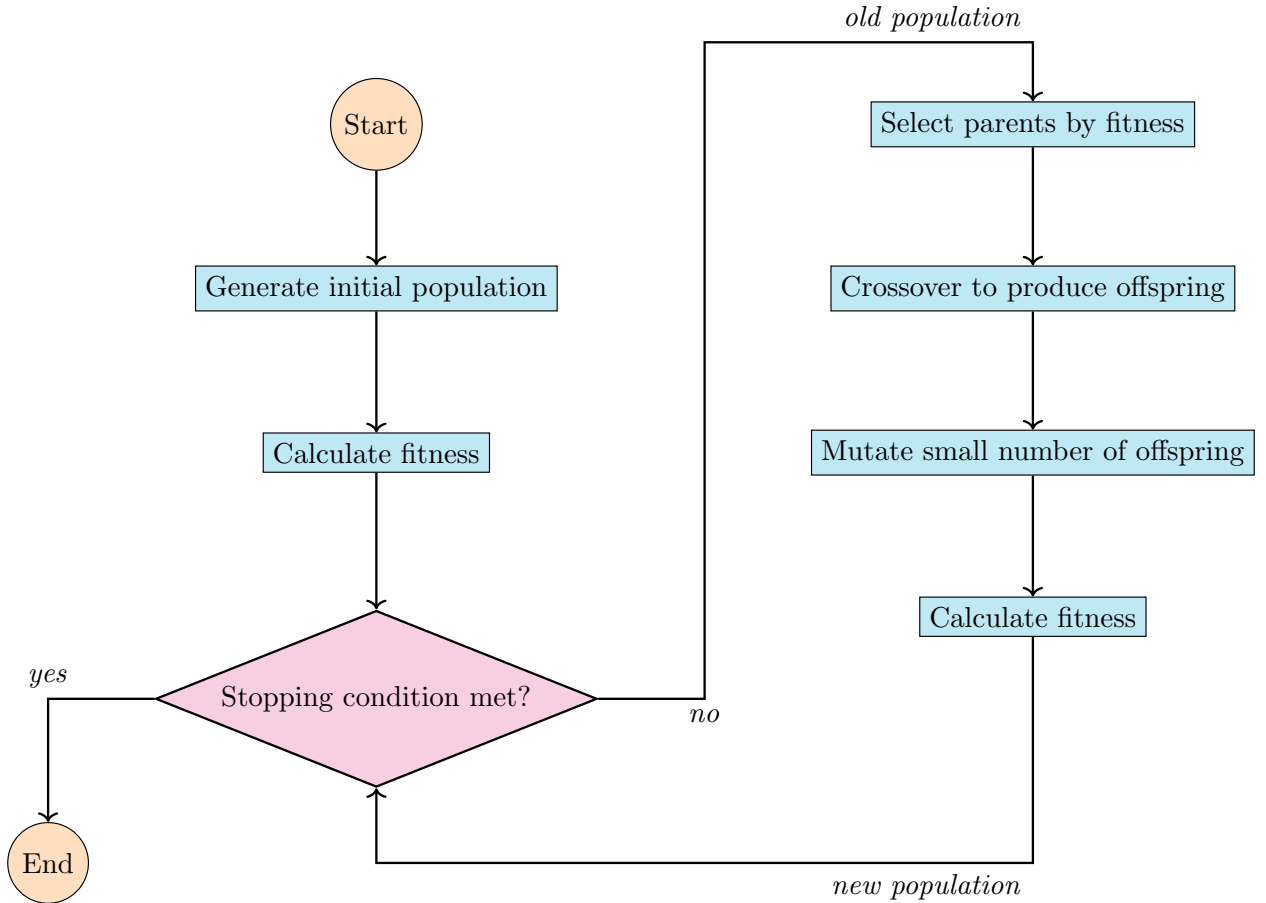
old population

Start

Select parents by fitness

Generate initial population

Crossover to produce offspring

Calculate fitness

Mutate small number of offspring

Calculate fitness

yes

Stopping condition met?

no

End

new population